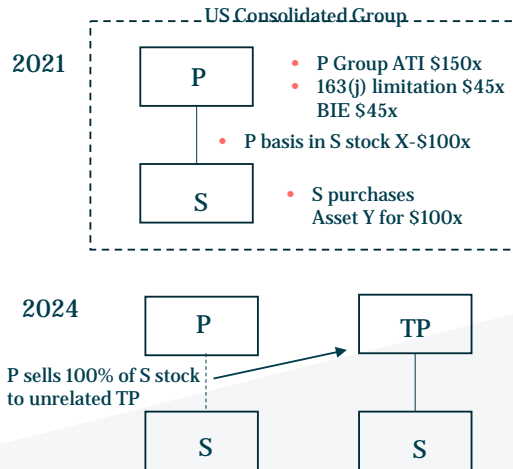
US Consolidated Group

2021

P

- P Group ATI $150x
- 163(j) limitation $45x BIE $45x

- P basis in S stock X-$100x

S

- S purchases Asset Y for $100x

2024

P

TP

P sells 100% of S stock to unrelated TP

S

S